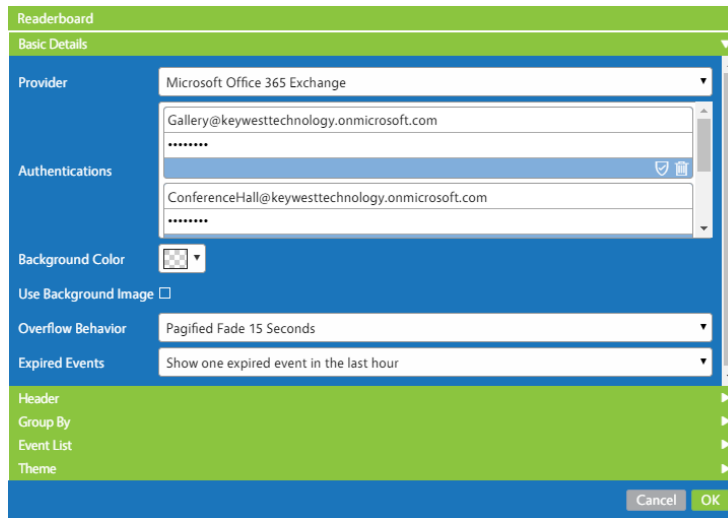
Readerboard

Basic Details

Provider
Microsoft Office 365 Exchange

Authentications
Gallery@keywesttechnology.onmicrosoft.com
••••••••
ConferenceHall@keywesttechnology.onmicrosoft.com
••••••••

Background Color

Use Background Image

Overflow Behavior
Pagified Fade 15 Seconds

Expired Events
Show one expired event in the last hour

Header

Group By

Event List

Theme

Cancel OK